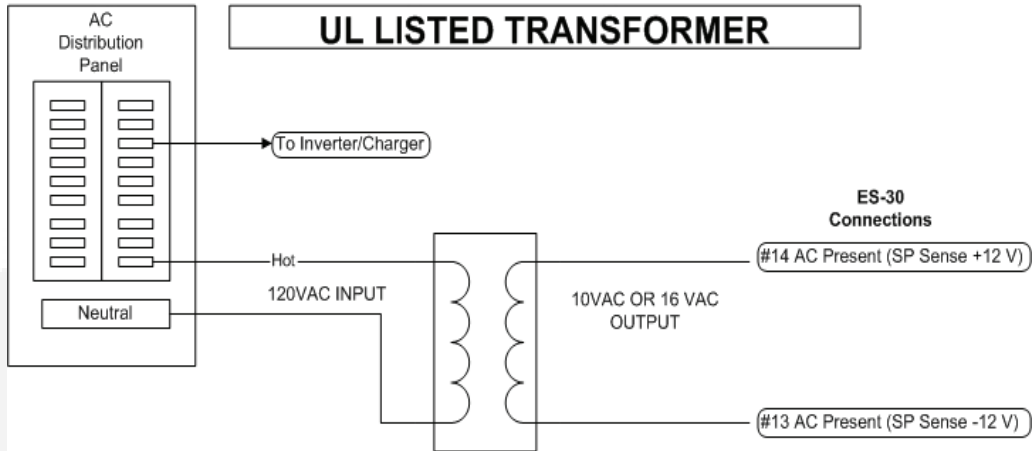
UL LISTED TRANSFORMER

AC Distribution Panel

To Inverter/Charger

ES-30 Connections

Hot

120VAC INPUT

Neutral

10VAC OR 16 VAC OUTPUT

#14 AC Present (SP Sense +12 V)

#13 AC Present (SP Sense -12 V)